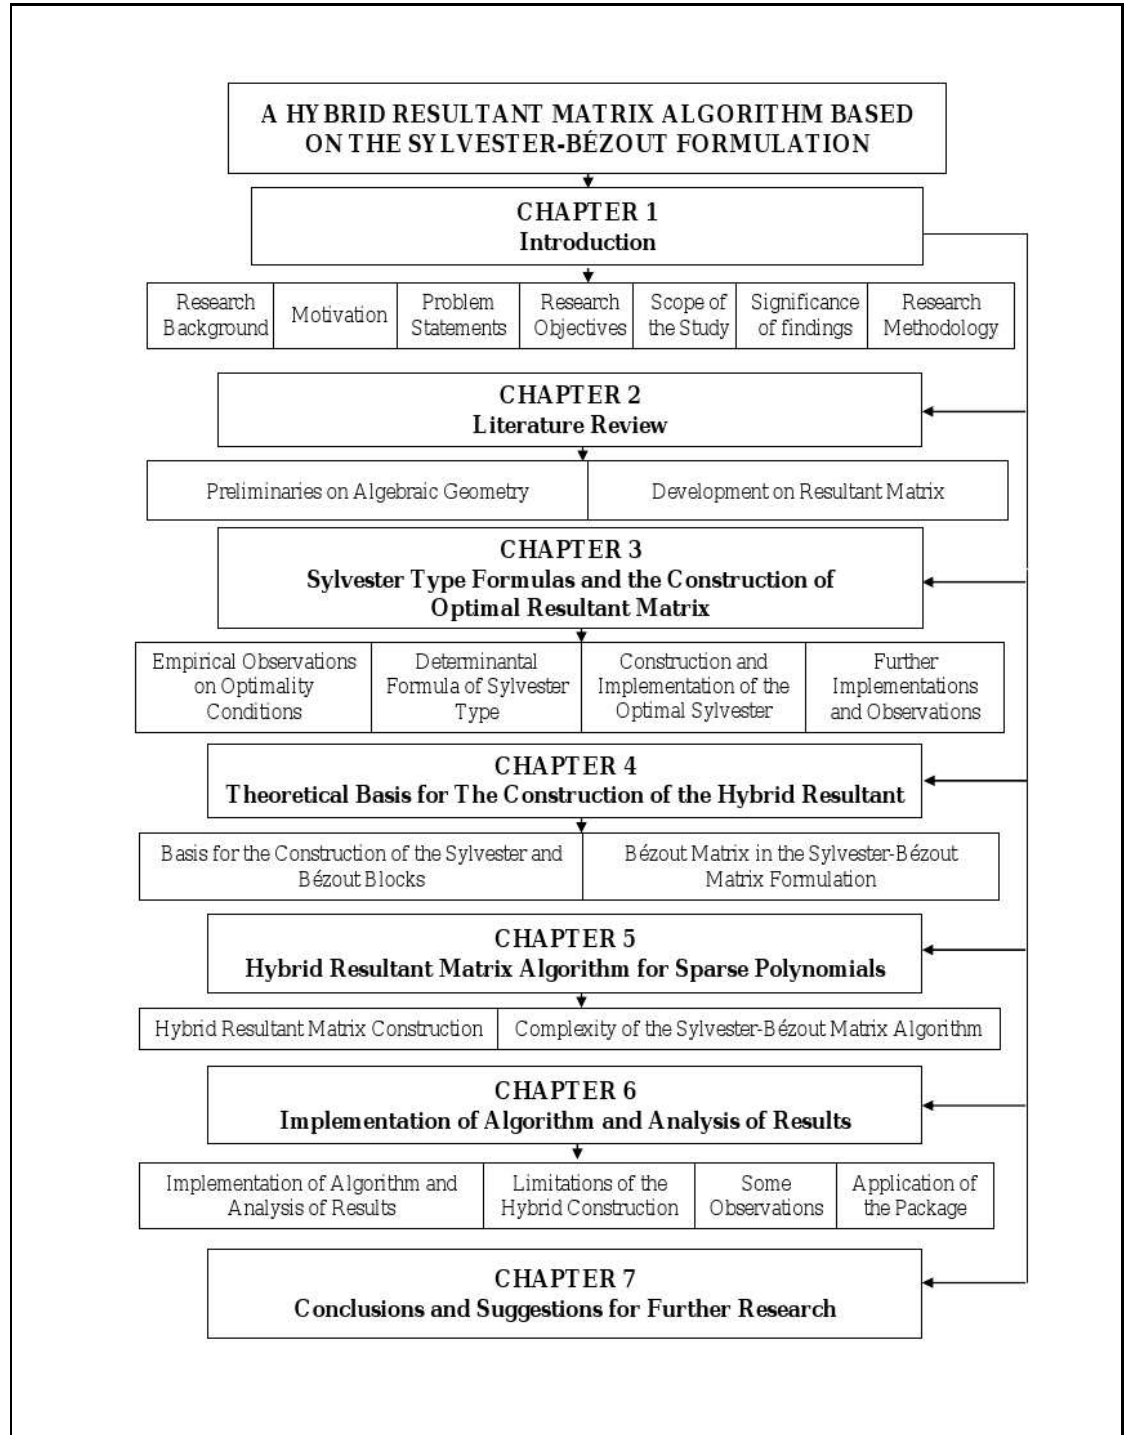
A HYBRID RESULTANT MATRIX ALGORITHM BASED ON THE SYLVESTER-BÉZOUT FORMULATION

CHAPTER 1
Introduction

| Research Background | Motivation | Problem Statements | Research Objectives | Scope of the Study | Significance of findings | Research Methodology |
|---|---|---|---|---|---|---|

CHAPTER 2
Literature Review

| Preliminaries on Algebraic Geometry | Development on Resultant Matrix |
|---|---|

CHAPTER 3
Sylvester Type Formulas and the Construction of Optimal Resultant Matrix

| Empirical Observations on Optimality Conditions | Determinantal Formula of Sylvester Type | Construction and Implementation of the Optimal Sylvester | Further Implementations and Observations |
|---|---|---|---|

CHAPTER 4
Theoretical Basis for The Construction of the Hybrid Resultant

| Basis for the Construction of the Sylvester and Bézout Blocks | Bézout Matrix in the Sylvester-Bézout Matrix Formulation |
|---|---|

CHAPTER 5
Hybrid Resultant Matrix Algorithm for Sparse Polynomials

| Hybrid Resultant Matrix Construction | Complexity of the Sylvester-Bézout Matrix Algorithm |
|---|---|

CHAPTER 6
Implementation of Algorithm and Analysis of Results

| Implementation of Algorithm and Analysis of Results | Limitations of the Hybrid Construction | Some Observations | Application of the Package |
|---|---|---|---|

CHAPTER 7
Conclusions and Suggestions for Further Research